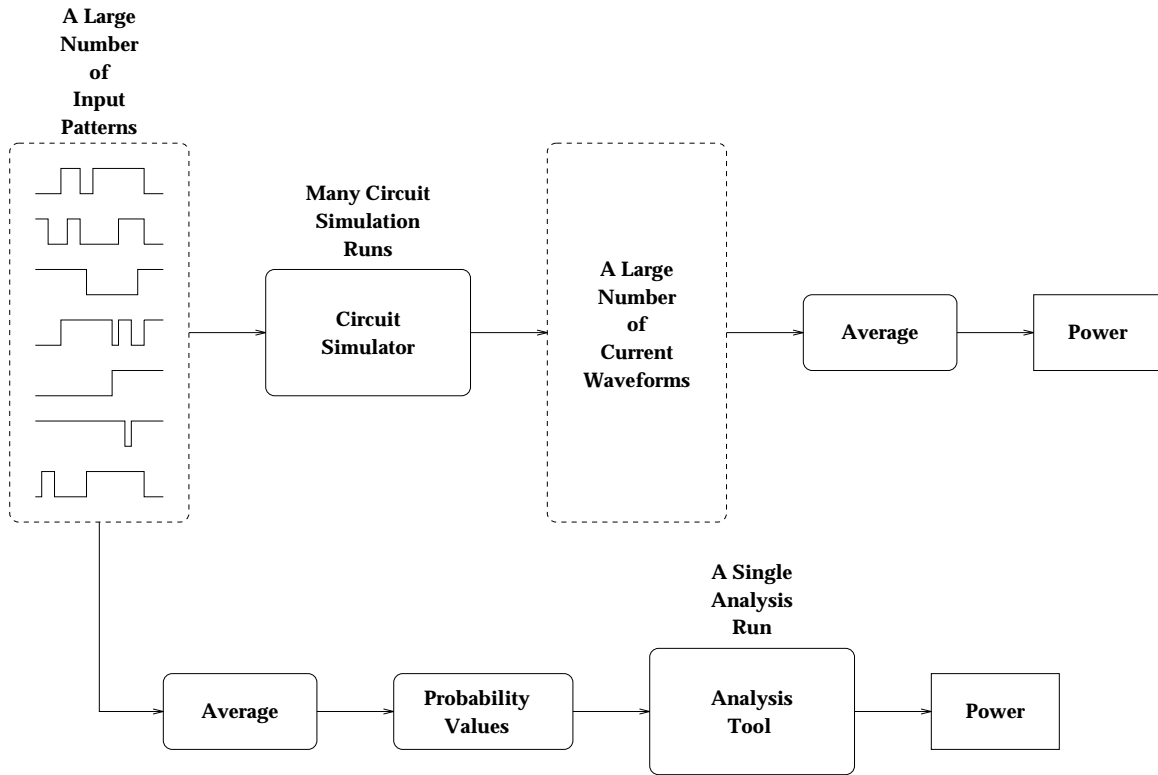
A Large Number of Input Patterns

Many Circuit Simulation Runs

Circuit Simulator

A Large Number of Current Waveforms

Average

Power

A Single Analysis Run

Average

Probability Values

Analysis Tool

Power